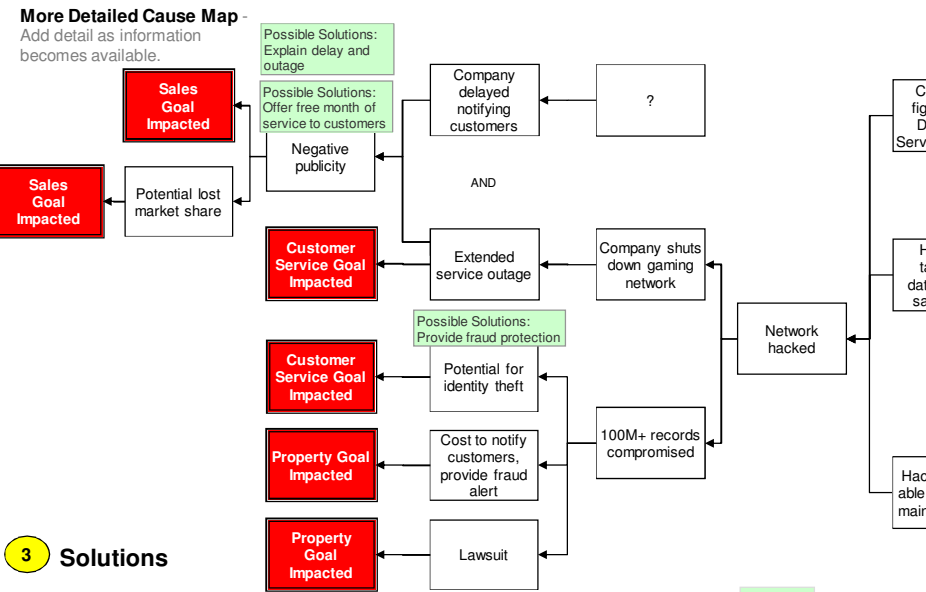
**More Detailed Cause Map** -
Add detail as information becomes available.

Sales Goal Impacted

Possible Solutions: Explain delay and outage

Possible Solutions: Offer free month of service to customers

Company delayed notifying customers

?

Negative publicity

Sales Goal Impacted

Potential lost market share

AND

Customer Service Goal Impacted

Extended service outage

Company shuts down gaming network

Network hacked

Possible Solutions: Provide fraud protection

Customer Service Goal Impacted

Potential for identity theft

Property Goal Impacted

Cost to notify customers, provide fraud alert

100M+ records compromised

Property Goal Impacted

Lawsuit

3 Solutions

C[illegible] fig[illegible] D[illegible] Serv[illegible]

H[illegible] ta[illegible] dat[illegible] sa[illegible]

Had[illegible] able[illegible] mair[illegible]